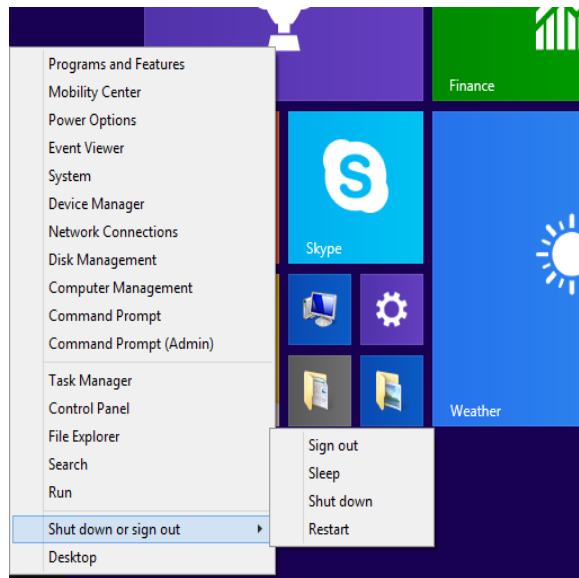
Programs and Features
Mobility Center
Power Options
Event Viewer
System
Device Manager
Network Connections
Disk Management
Computer Management
Command Prompt
Command Prompt (Admin)

Task Manager
Control Panel
File Explorer
Search
Run

Shut down or sign out
Desktop

Sign out
Sleep
Shut down
Restart

Finance
Skype
Weather